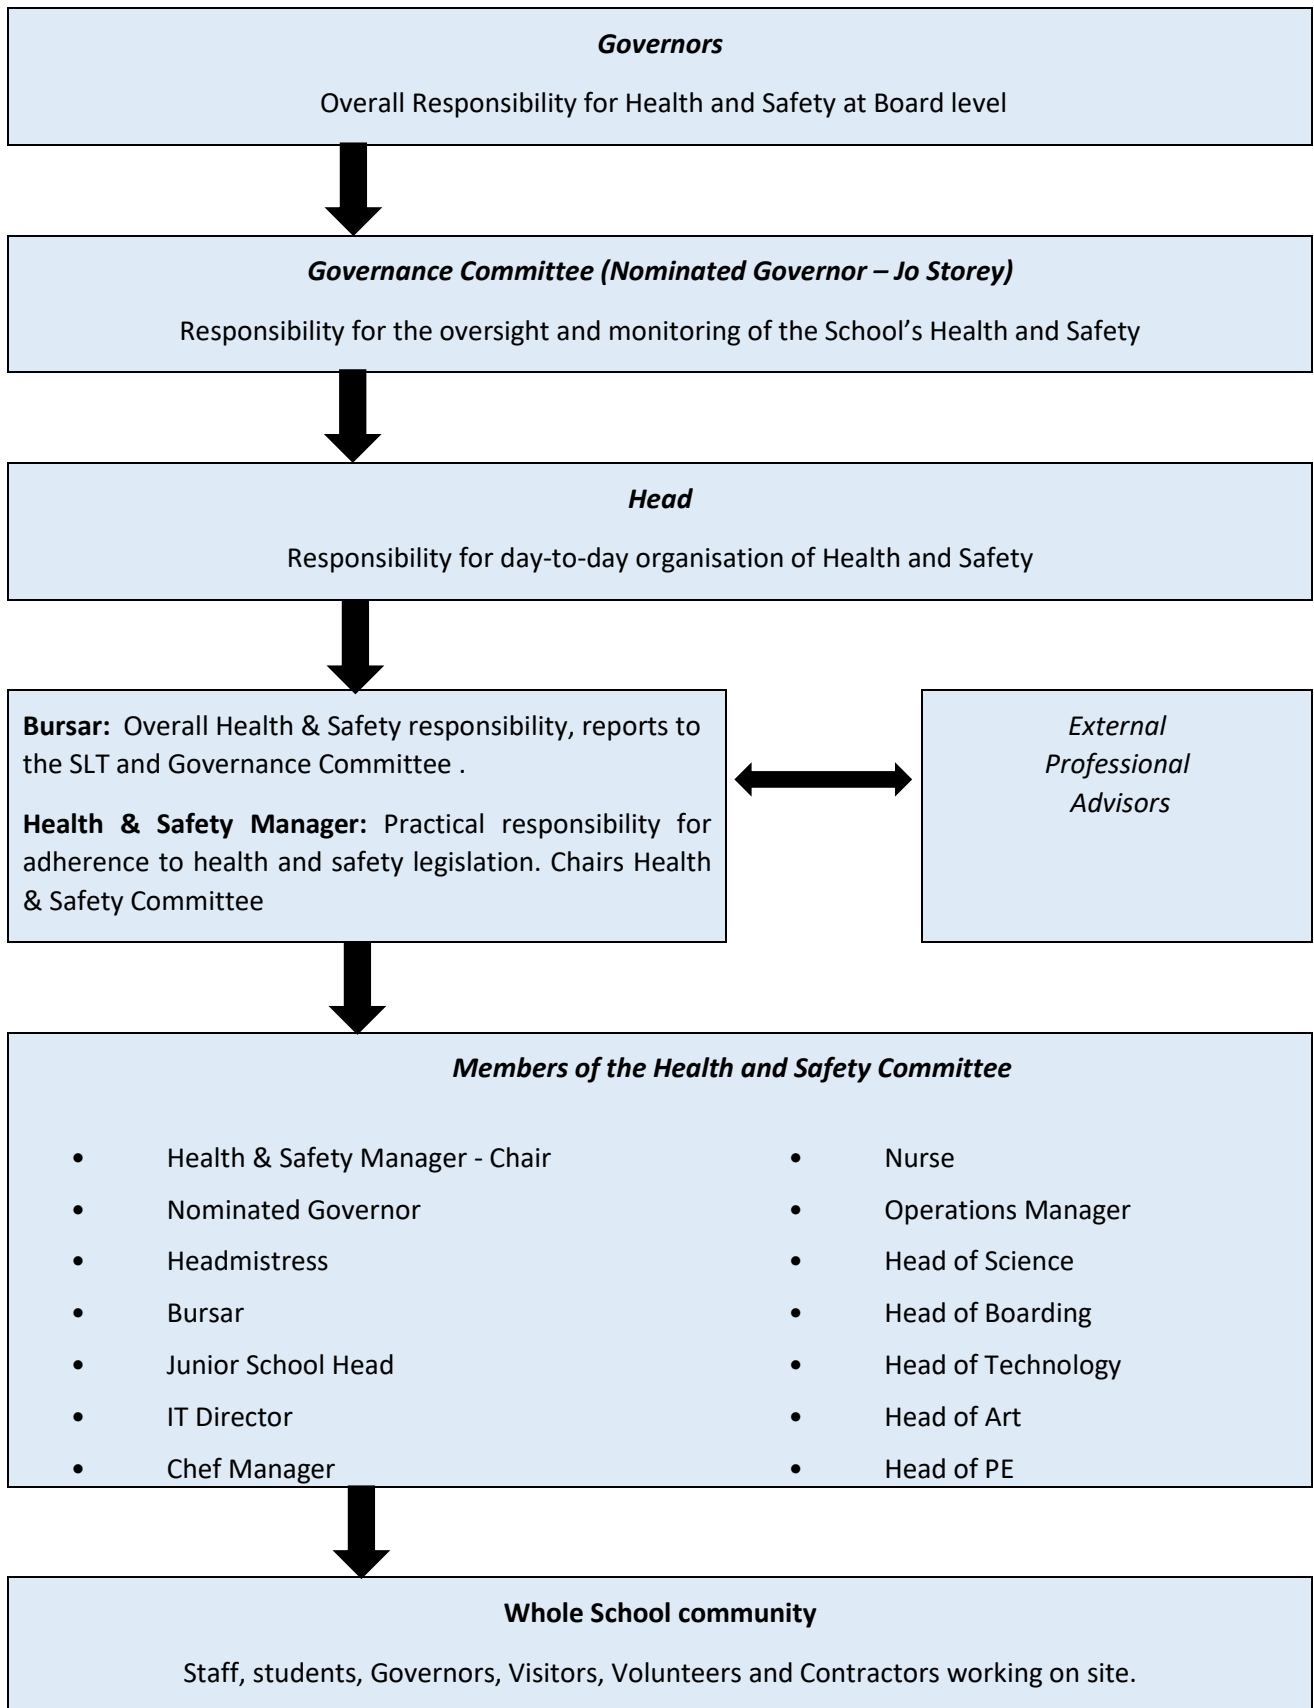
Governors

Overall Responsibility for Health and Safety at Board level

Governance Committee (Nominated Governor – Jo Storey)

Responsibility for the oversight and monitoring of the School's Health and Safety

Head

Responsibility for day-to-day organisation of Health and Safety

**Bursar:** Overall Health & Safety responsibility, reports to the SLT and Governance Committee .

**Health & Safety Manager:** Practical responsibility for adherence to health and safety legislation. Chairs Health & Safety Committee

External Professional Advisors

Members of the Health and Safety Committee

- Health & Safety Manager - Chair
- Nominated Governor
- Headmistress
- Bursar
- Junior School Head
- IT Director
- Chef Manager

- Nurse
- Operations Manager
- Head of Science
- Head of Boarding
- Head of Technology
- Head of Art
- Head of PE

**Whole School community**

Staff, students, Governors, Visitors, Volunteers and Contractors working on site.